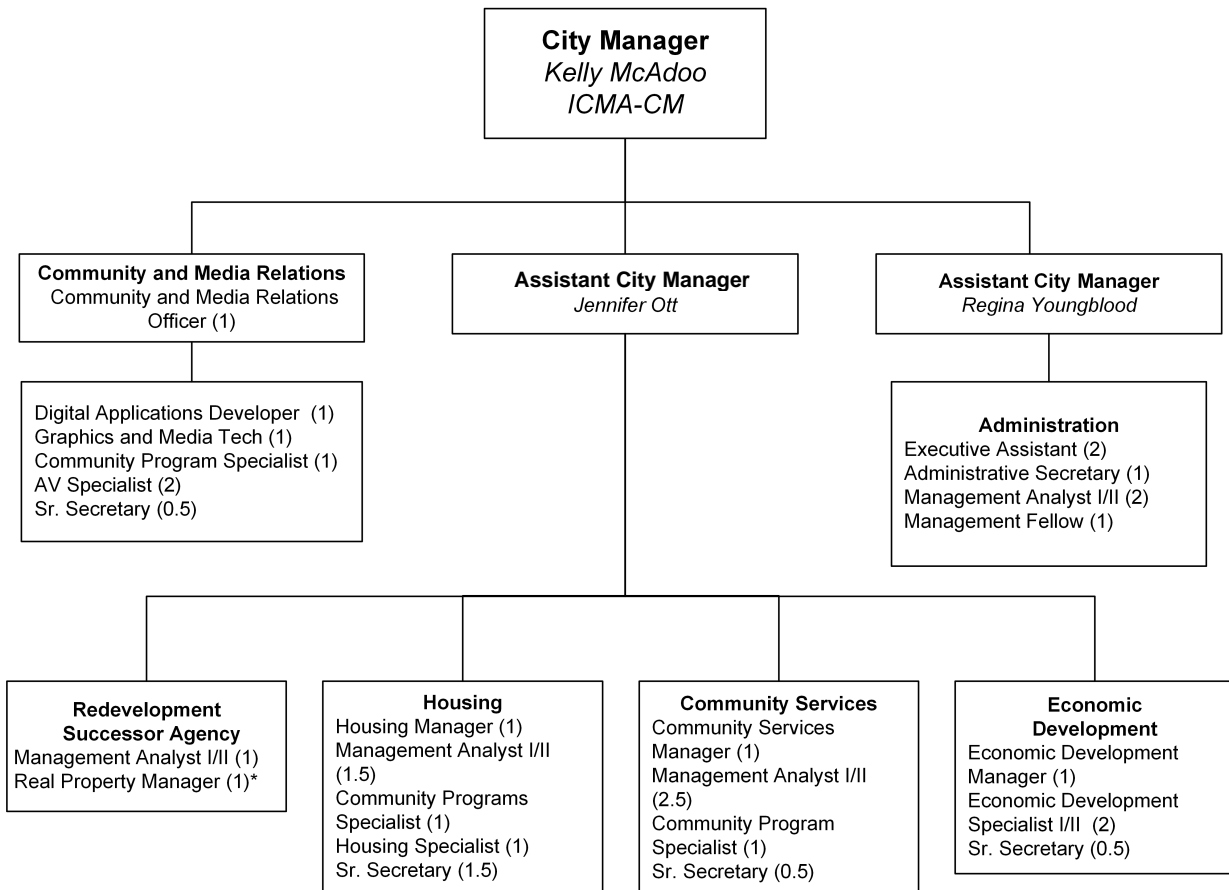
City Manager
Kelly McAdoo
ICMA-CM

Community and Media Relations
Community and Media Relations Officer (1)

Digital Applications Developer (1)
Graphics and Media Tech (1)
Community Program Specialist (1)
AV Specialist (2)
Sr. Secretary (0.5)

Assistant City Manager
Jennifer Ott

Assistant City Manager
Regina Youngblood

Administration
Executive Assistant (2)
Administrative Secretary (1)
Management Analyst I/II (2)
Management Fellow (1)

Redevelopment Successor Agency
Management Analyst I/II (1)
Real Property Manager (1)*

Housing
Housing Manager (1)
Management Analyst I/II (1.5)
Community Programs Specialist (1)
Housing Specialist (1)
Sr. Secretary (1.5)

Community Services
Community Services Manager (1)
Management Analyst I/II (2.5)
Community Program Specialist (1)
Sr. Secretary (0.5)

Economic Development
Economic Development Manager (1)
Economic Development Specialist I/II (2)
Sr. Secretary (0.5)